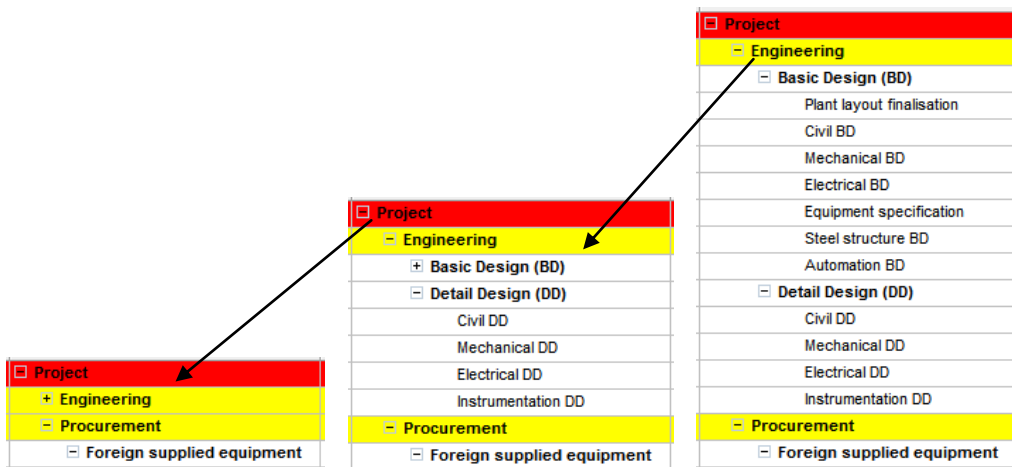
Project
Engineering
Basic Design (BD)
Plant layout finalisation
Civil BD
Mechanical BD
Electrical BD
Equipment specification
Steel structure BD
Automation BD
Detail Design (DD)
Civil DD
Mechanical DD
Electrical DD
Instrumentation DD
Procurement
Foreign supplied equipment

Project
Engineering
Basic Design (BD)
Detail Design (DD)
Civil DD
Mechanical DD
Electrical DD
Instrumentation DD
Procurement
Foreign supplied equipment

Project
Engineering
Procurement
Foreign supplied equipment